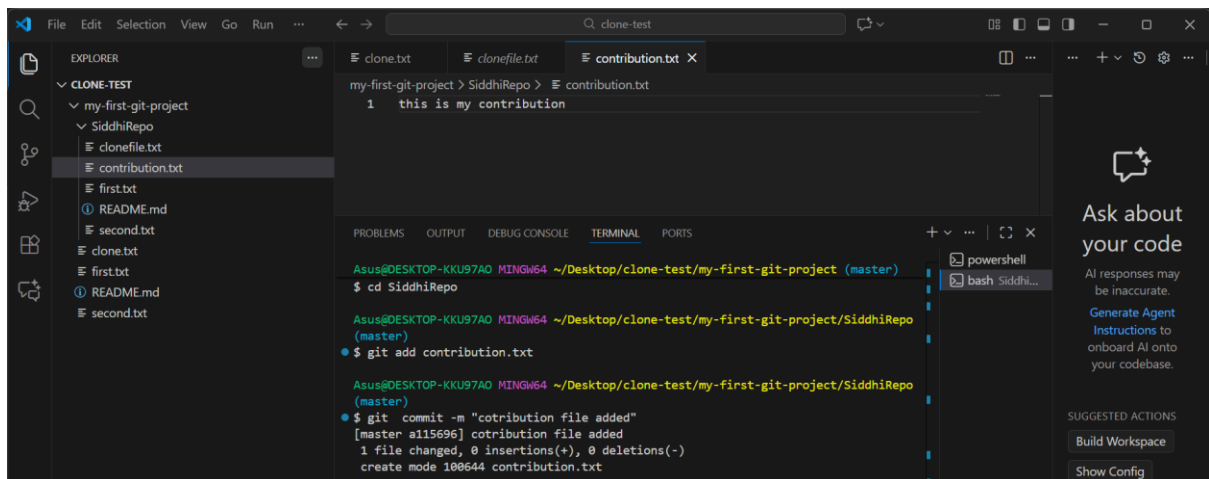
File Edit Selection View Go Run ···

clone-test

EXPLORER ···

CLONE-TEST
my-first-git-project
SiddhiRepo
clonefile.txt
contribution.txt
first.txt
README.md
second.txt
clone.txt
first.txt
README.md
second.txt

clone.txt clonefile.txt contribution.txt ×

my-first-git-project > SiddhiRepo > contribution.txt

1 this is my contribution

PROBLEMS OUTPUT DEBUG CONSOLE TERMINAL PORTS

powershell
bash Siddhi...

Asus@DESKTOP-KKU97AO MINGW64 ~/Desktop/clone-test/my-first-git-project (master)
$ cd SiddhiRepo

Asus@DESKTOP-KKU97AO MINGW64 ~/Desktop/clone-test/my-first-git-project/SiddhiRepo (master)
$ git add contribution.txt

Asus@DESKTOP-KKU97AO MINGW64 ~/Desktop/clone-test/my-first-git-project/SiddhiRepo (master)
$ git commit -m "cotribution file added"
[master a115696] cotribution file added
1 file changed, 0 insertions(+), 0 deletions(-)
create mode 100644 contribution.txt

Ask about your code

AI responses may be inaccurate.

Generate Agent Instructions to onboard AI onto your codebase.

SUGGESTED ACTIONS

Build Workspace

Show Config